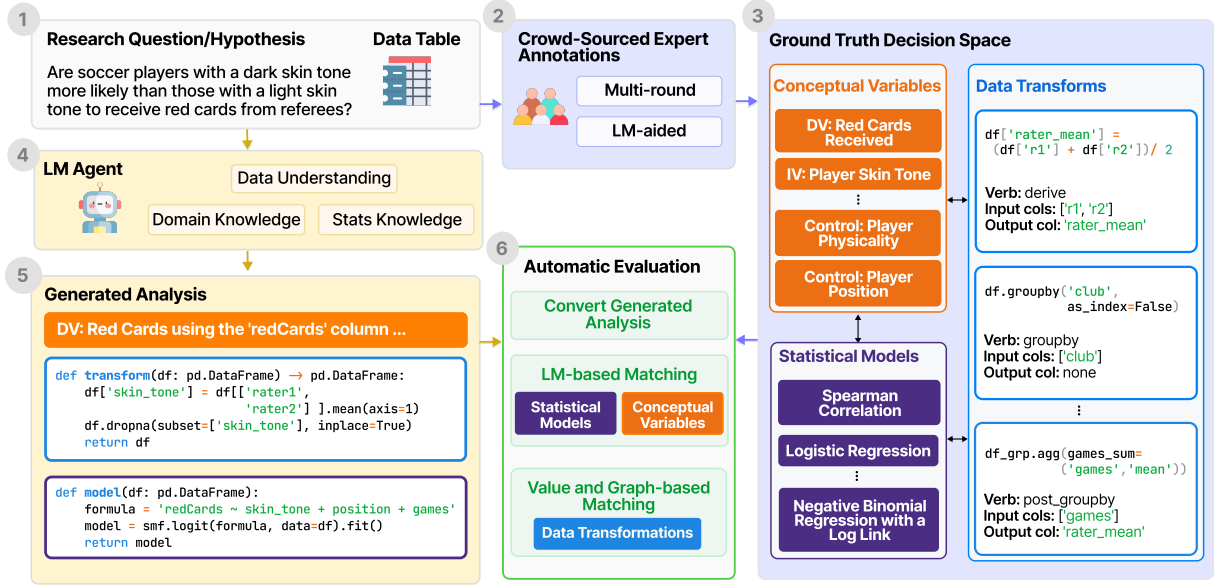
1 Research Question/Hypothesis

Data Table

Are soccer players with a dark skin tone more likely than those with a light skin tone to receive red cards from referees?

2 Crowd-Sourced Expert Annotations

Multi-round

LM-aided

3 Ground Truth Decision Space

Conceptual Variables

DV: Red Cards Received

IV: Player Skin Tone

⋮

Control: Player Physicality

Control: Player Position

Data Transforms

df['rater_mean'] = (df['r1'] + df['r2'])/ 2

Verb: derive
Input cols: ['r1', 'r2']
Output col: 'rater_mean'

df.groupby('club', as_index=False)

Verb: groupby
Input cols: ['club']
Output col: none

⋮

df_grp.agg(games_sum= ('games','mean'))

Verb: post_groupby
Input cols: ['games']
Output col: 'rater_mean'

Statistical Models

Spearman Correlation

Logistic Regression

⋮

Negative Binomial Regression with a Log Link

4 LM Agent

Data Understanding

Domain Knowledge

Stats Knowledge

5 Generated Analysis

DV: Red Cards using the 'redCards' column ...

def transform(df: pd.DataFrame) → pd.DataFrame:
    df['skin_tone'] = df[['rater1',
                          'rater2'] ].mean(axis=1)
    df.dropna(subset=['skin_tone'], inplace=True)
    return df

def model(df: pd.DataFrame):
    formula = 'redCards ~ skin_tone + position + games'
    model = smf.logit(formula, data=df).fit()
    return model

6 Automatic Evaluation

Convert Generated Analysis

LM-based Matching

Statistical Models

Conceptual Variables

Value and Graph-based Matching

Data Transformations